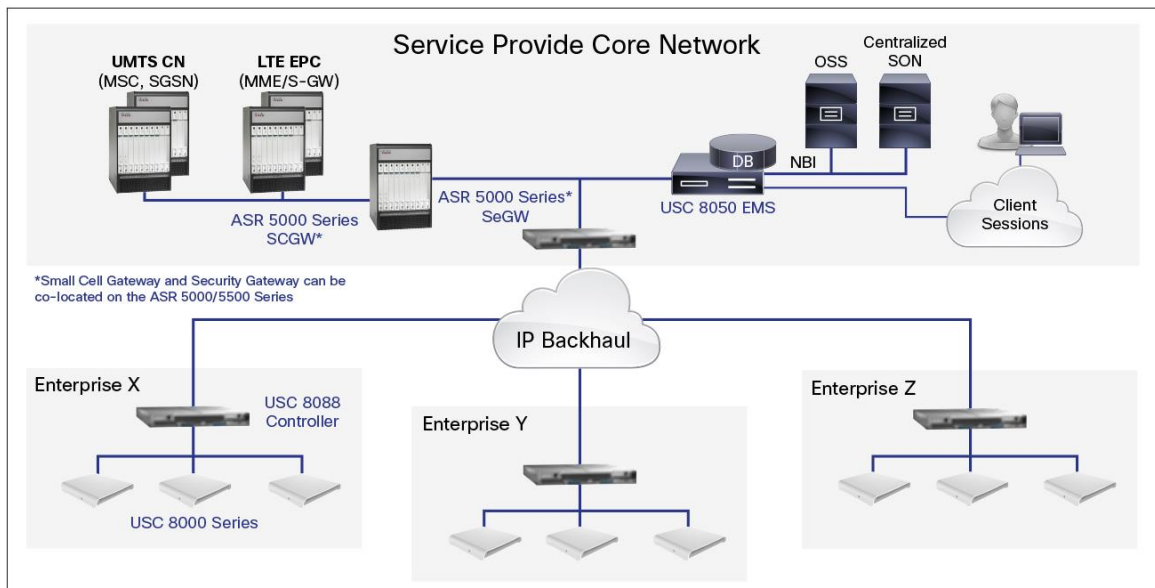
Service Provide Core Network

UMTS CN
(MSC, SGSN)

LTE EPC
(MME/S-GW)

OSS

Centralized
SON

DB

NBI

ASR 5000 Series
SCGW*

ASR 5000 Series*
SeGW

USC 8050 EMS

Client
Sessions

*Small Cell Gateway and Security Gateway can be co-located on the ASR 5000/5500 Series

IP Backhaul

Enterprise X

USC 8088
Controller

USC 8000 Series

Enterprise Y

Enterprise Z